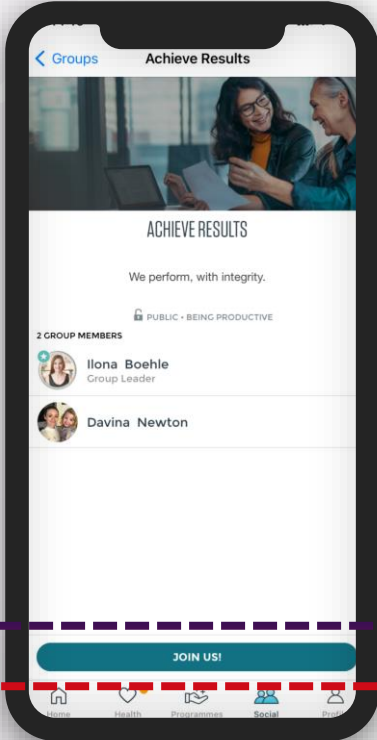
< Groups

Achieve Results

ACHIEVE RESULTS

We perform, with integrity.

PUBLIC • BEING PRODUCTIVE

2 GROUP MEMBERS

Ilona Boehle
Group Leader

Davina Newton

JOIN US!

Home Health Programmes Social Profi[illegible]